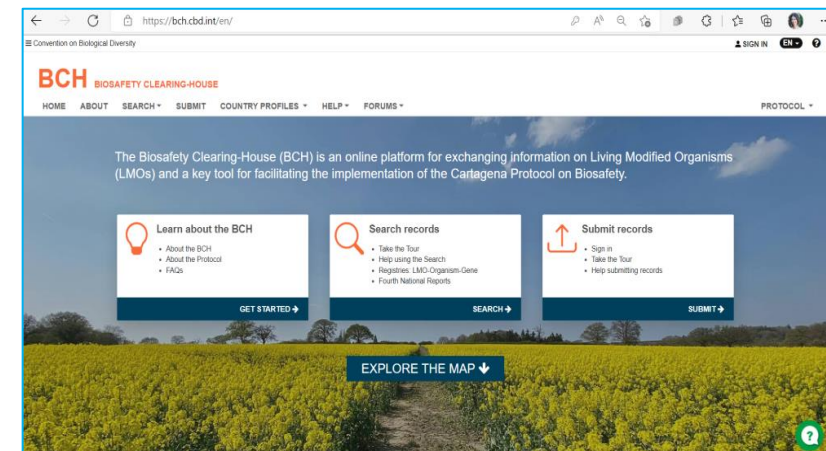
https://bch.cbd.int/en/

≡ Convention on Biological Diversity

SIGN IN EN

BCH BIOSAFETY CLEARING-HOUSE

HOME ABOUT SEARCH SUBMIT COUNTRY PROFILES HELP FORUMS PROTOCOL

The Biosafety Clearing-House (BCH) is an online platform for exchanging information on Living Modified Organisms (LMOs) and a key tool for facilitating the implementation of the Cartagena Protocol on Biosafety.

Learn about the BCH
• About the BCH
• About the Protocol
• FAQs
GET STARTED

Search records
• Take the Tour
• Help using the Search
• Registries: LMO-Organism-Gene
• Fourth National Reports
SEARCH

Submit records
• Sign in
• Take the Tour
• Help submitting records
SUBMIT

EXPLORE THE MAP